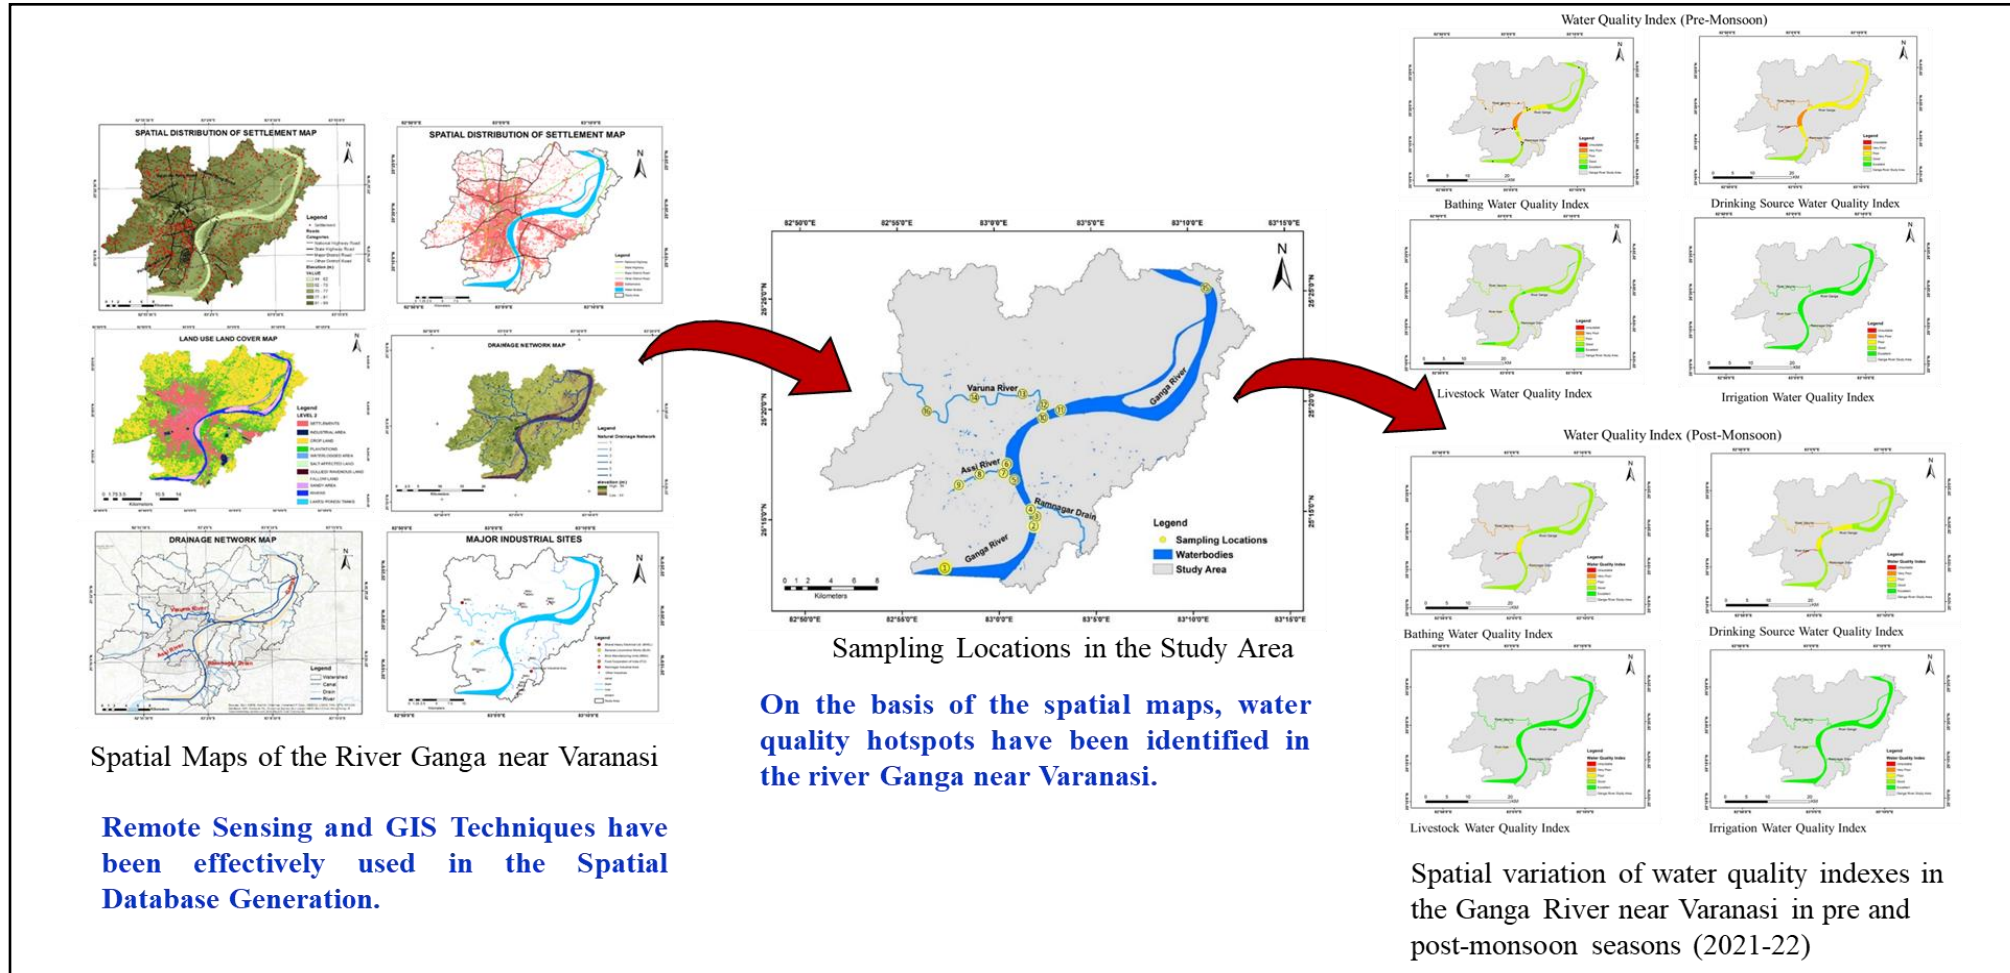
SPATIAL DISTRIBUTION OF SETTLEMENT MAP

SPATIAL DISTRIBUTION OF SETTLEMENT MAP

LAND USE LAND COVER MAP

DRAINAGE NETWORK MAP

DRAINAGE NETWORK MAP

MAJOR INDUSTRIAL SITES

Spatial Maps of the River Ganga near Varanasi

Remote Sensing and GIS Techniques have been effectively used in the Spatial Database Generation.

82°50'0"E 82°55'0"E 83°0'0"E 83°5'0"E 83°10'0"E 83°15'0"E

25°25'0"N 25°20'0"N 25°15'0"N

N

Varuna River

Ganga River

Assi River

Ramnagar Drain

Ganga River

Legend

Sampling Locations

Waterbodies

Study Area

0 1 2 4 6 8

Kilometers

Sampling Locations in the Study Area

On the basis of the spatial maps, water quality hotspots have been identified in the river Ganga near Varanasi.

Water Quality Index (Pre-Monsoon)

Bathing Water Quality Index

Drinking Source Water Quality Index

Livestock Water Quality Index

Irrigation Water Quality Index

Water Quality Index (Post-Monsoon)

Bathing Water Quality Index

Drinking Source Water Quality Index

Livestock Water Quality Index

Irrigation Water Quality Index

Spatial variation of water quality indexes in the Ganga River near Varanasi in pre and post-monsoon seasons (2021-22)